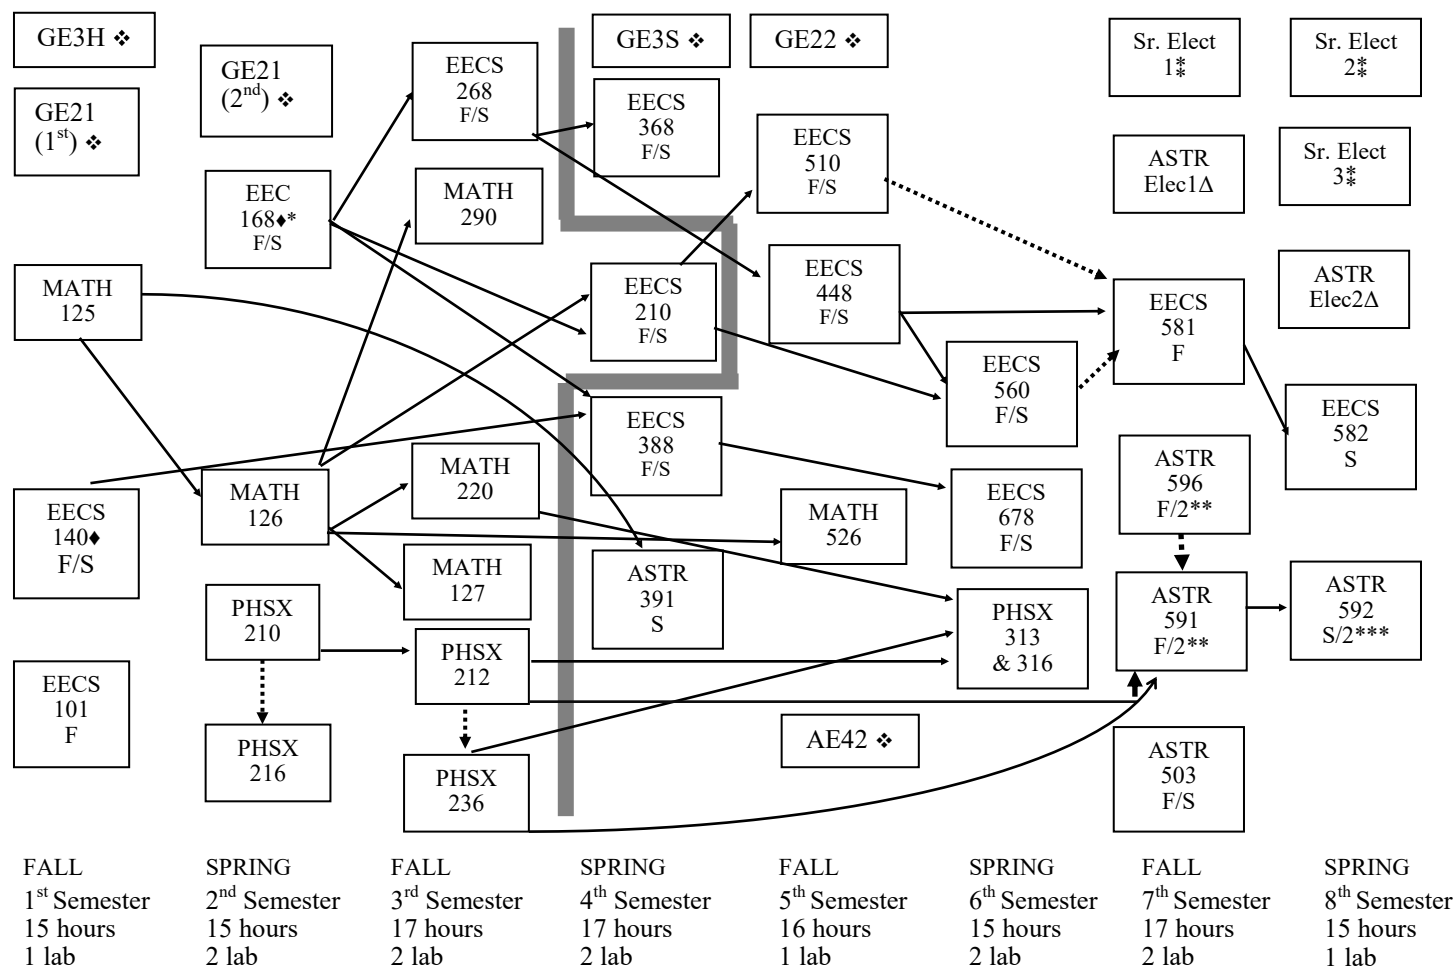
GE3H ❖

GE21 ($1^{st}$) ❖

GE21 ($2^{nd}$) ❖

EEC 168♦* F/S

MATH 125

EECS 140♦ F/S

EECS 101 F

MATH 126

PHSX 210

PHSX 216

EECS 268 F/S

MATH 290

MATH 220

MATH 127

PHSX 212

PHSX 236

GE3S ❖

EECS 368 F/S

EECS 210 F/S

EECS 388 F/S

ASTR 391 S

GE22 ❖

EECS 510 F/S

EECS 448 F/S

MATH 526

AE42 ❖

EECS 560 F/S

EECS 678 F/S

PHSX 313 & 316

Sr. Elect 1⁑

ASTR Elec1Δ

EECS 581 F

ASTR 596 F/2**

ASTR 591 F/2**

ASTR 503 F/S

Sr. Elect 2⁑

Sr. Elect 3⁑

ASTR Elec2Δ

EECS 582 S

ASTR 592 S/2***

FALL $1^{st}$ Semester 15 hours 1 lab

SPRING $2^{nd}$ Semester 15 hours 2 lab

FALL $3^{rd}$ Semester 17 hours 2 lab

SPRING $4^{th}$ Semester 17 hours 2 lab

FALL $5^{th}$ Semester 16 hours 1 lab

SPRING $6^{th}$ Semester 15 hours 2 lab

FALL $7^{th}$ Semester 17 hours 2 lab

SPRING $8^{th}$ Semester 15 hours 1 lab